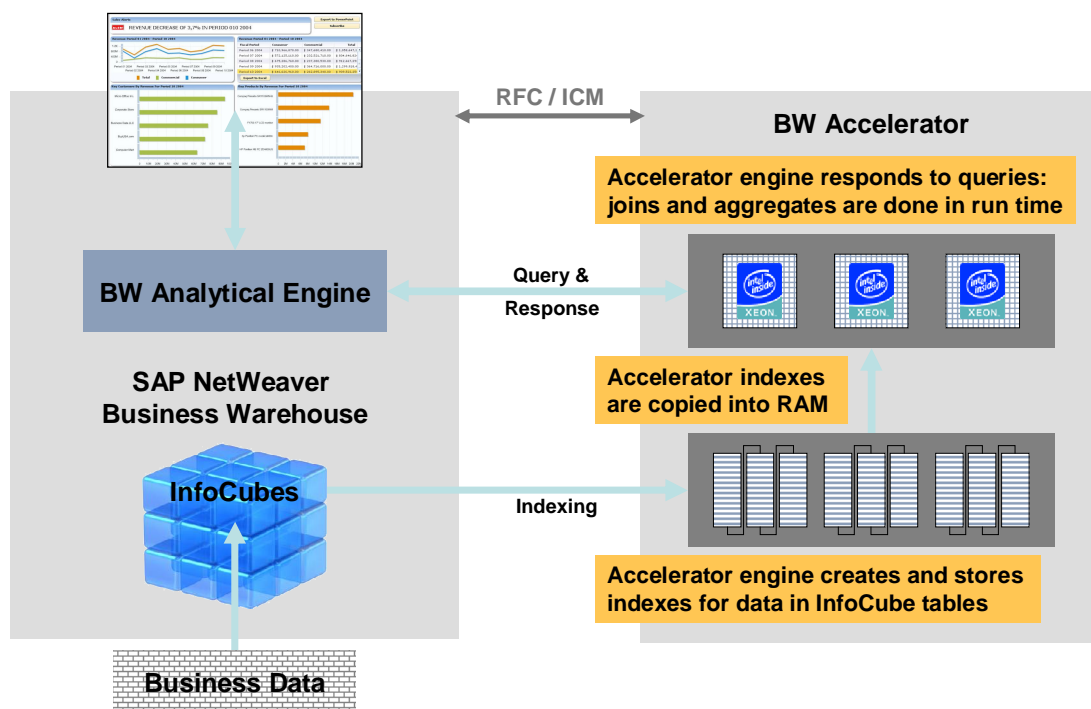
REVENUE DECREASE OF 3,7% IN PERIOD 010 2004

RFC / ICM

BW Accelerator

Accelerator engine responds to queries: joins and aggregates are done in run time

intel inside XEON

intel inside XEON

intel inside XEON

Query & Response

BW Analytical Engine

Accelerator indexes are copied into RAM

SAP NetWeaver Business Warehouse

InfoCubes

Indexing

Accelerator engine creates and stores indexes for data in InfoCube tables

Business Data